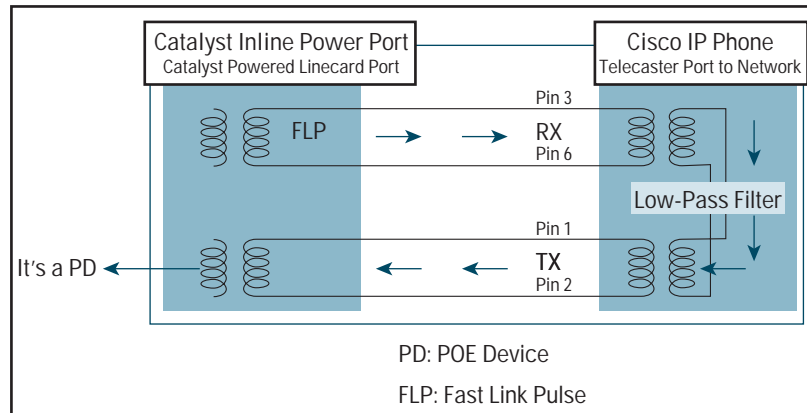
Catalyst Inline Power Port
Catalyst Powered Linecard Port

Cisco IP Phone
Telecaster Port to Network

Pin 3
FLP
RX
Pin 6

Low-Pass Filter

Pin 1
It's a PD
TX
Pin 2

PD: POE Device

FLP: Fast Link Pulse